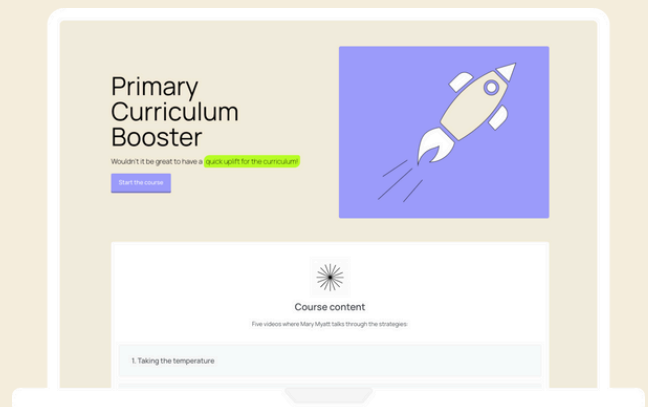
Primary Curriculum Booster

Wouldn't it be great to have a quick uplift for the curriculum!

Start the course

Course content

Five videos where Mary Myatt talks through the strategies

1. Taking the temperature